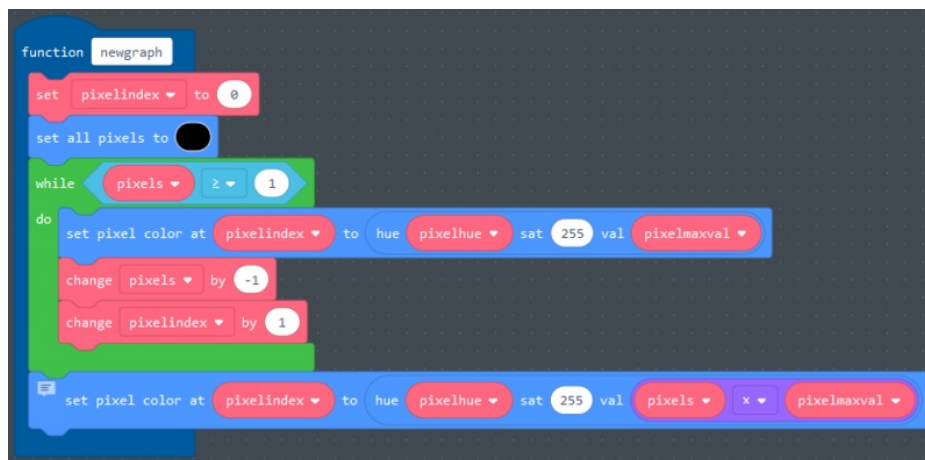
function newgraph

set pixelindex ▾ to 0

set all pixels to

while pixels ▾ ≥ ▾ 1

do set pixel color at pixelindex ▾ to hue pixelhue ▾ sat 255 val pixelmaxval ▾

change pixels ▾ by -1

change pixelindex ▾ by 1

set pixel color at pixelindex ▾ to hue pixelhue ▾ sat 255 val pixels ▾ x ▾ pixelmaxval ▾